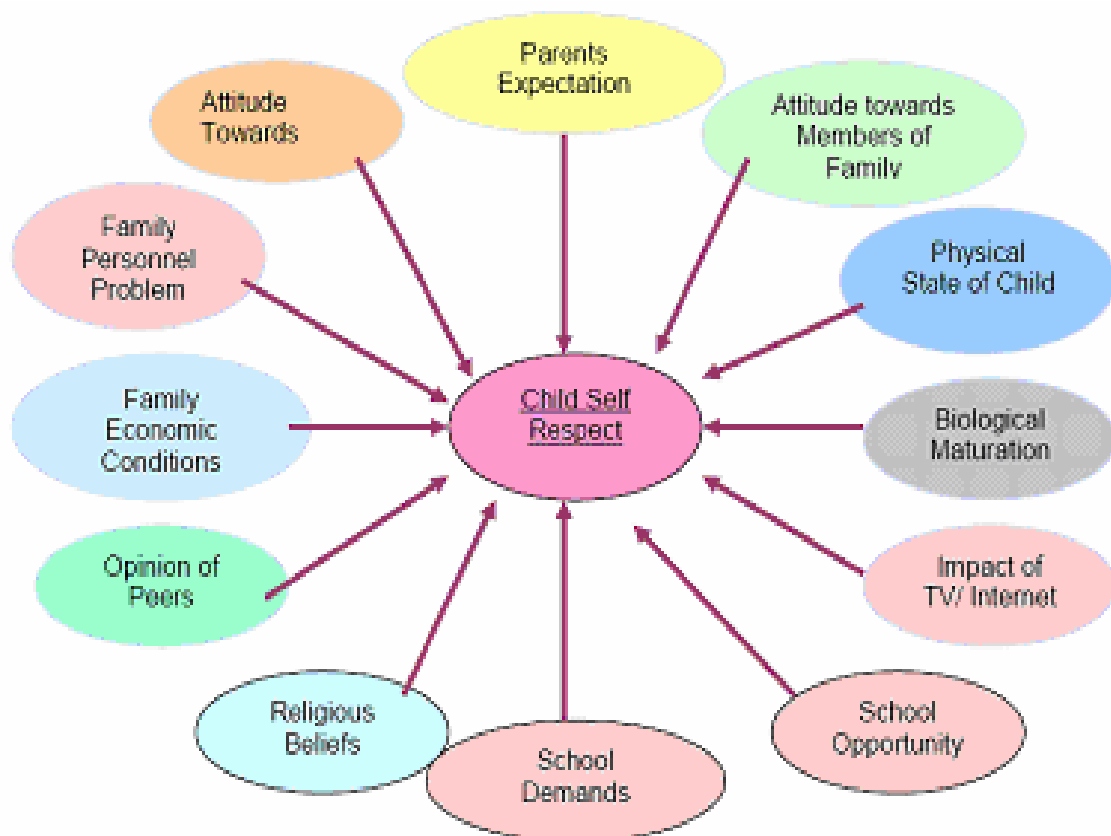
Parents Expectation

Attitude Towards

Attitude towards Members of Family

Family Personnel Problem

Physical State of Child

Family Economic Conditions

Child Self Respect

Biological Maturation

Opinion of Peers

Impact of TV/ Internet

Religious Beliefs

School Demands

School Opportunity